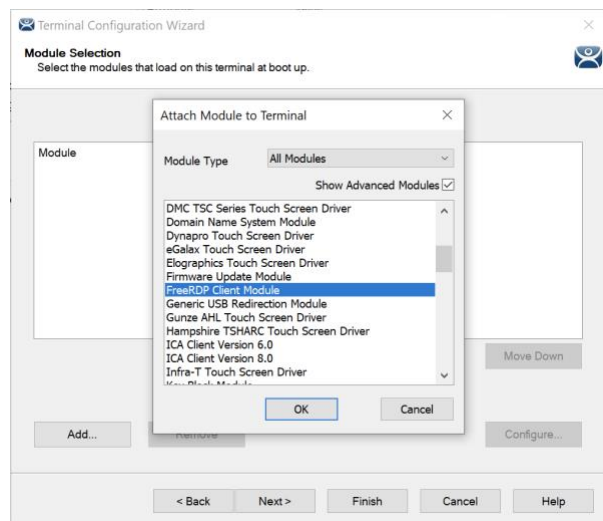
Terminal Configuration Wizard

Module Selection
Select the modules that load on this terminal at boot up.

Module

Attach Module to Terminal

Module Type All Modules

Show Advanced Modules

DMC TSC Series Touch Screen Driver
Domain Name System Module
Dynapro Touch Screen Driver
eGalax Touch Screen Driver
Elographics Touch Screen Driver
Firmware Update Module
FreeRDP Client Module
Generic USB Redirection Module
Gunze AHL Touch Screen Driver
Hampshire TSHARC Touch Screen Driver
ICA Client Version 6.0
ICA Client Version 8.0
Infra-T Touch Screen Driver
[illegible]

OK Cancel

Move Down

Add... Remove Configure...

< Back Next > Finish Cancel Help